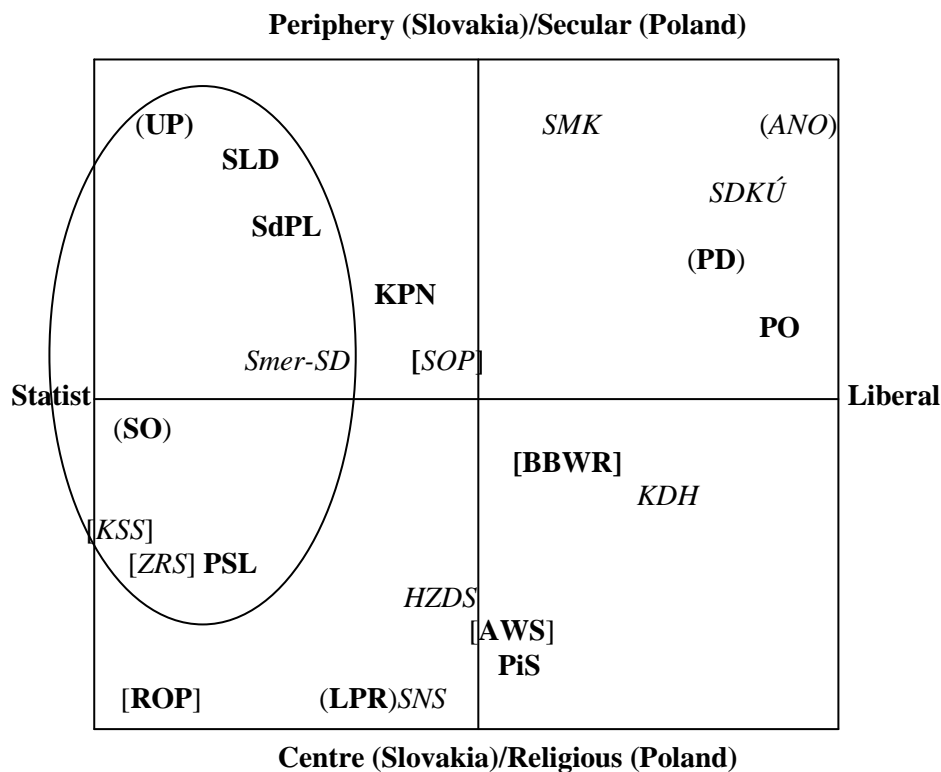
Periphery (Slovakia)/Secular (Poland)

(UP)
SLD
SdPL
KPN
Smer-SD
[SOP]
SMK
(ANO)
SDKÚ
(PD)
PO

Statist
Liberal

(SO)
[KSS]
[ZRS] PSL
[BBWR]
KDH
HZDS
[AWS]
PiS
[ROP]
(LPR)SNS

Centre (Slovakia)/Religious (Poland)